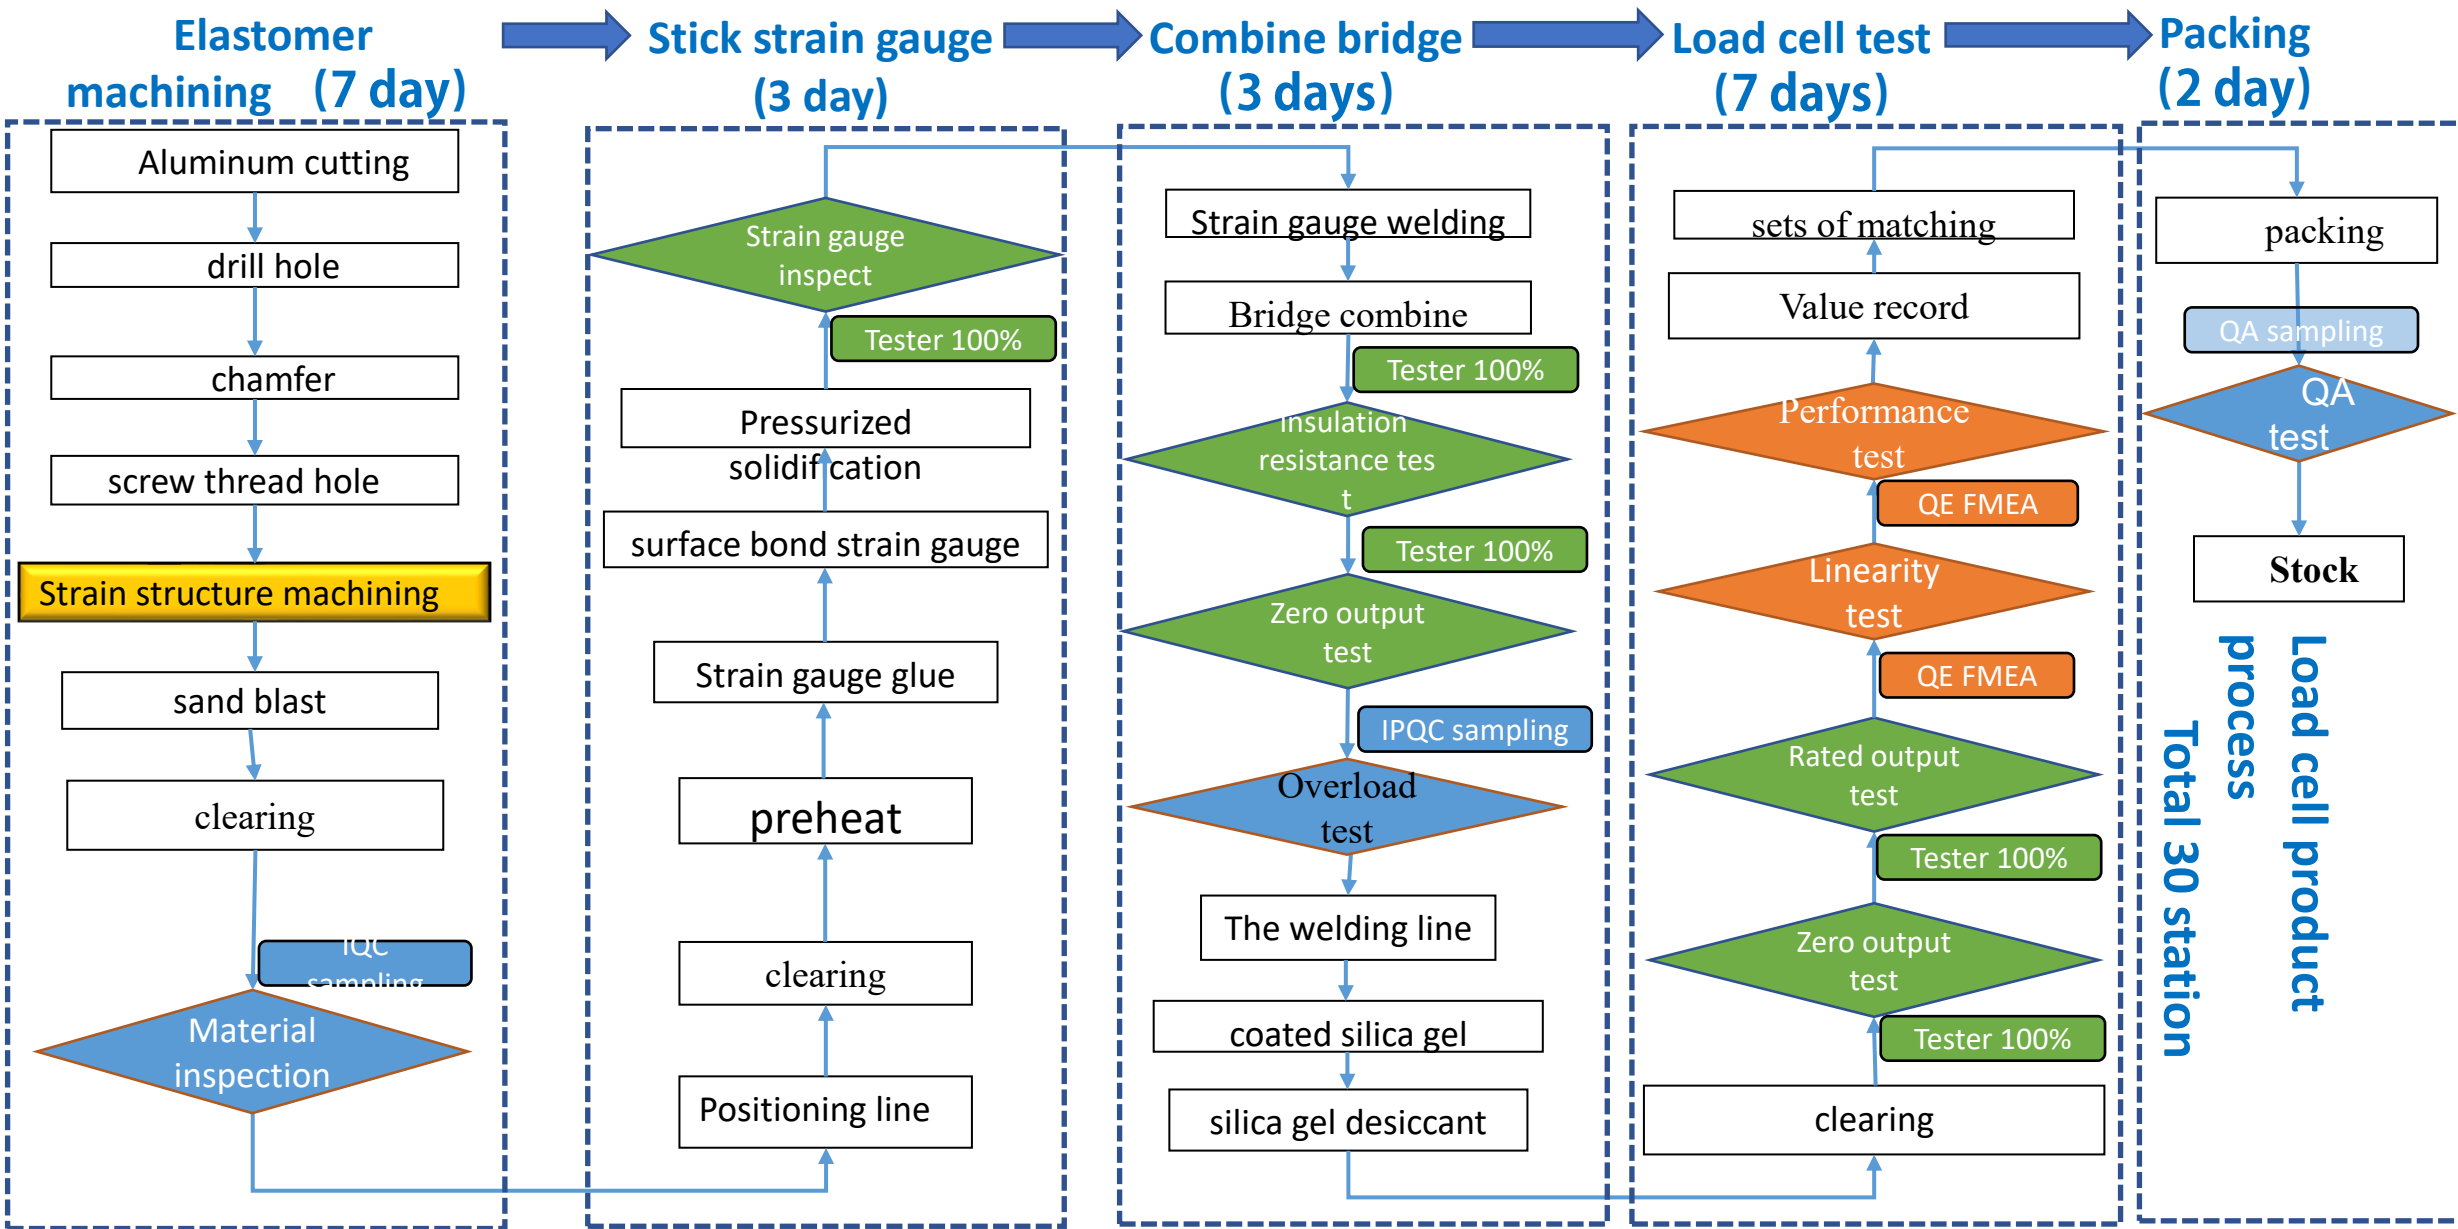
Elastomer machining (7 day)

Stick strain gauge (3 day)

Combine bridge (3 days)

Load cell test (7 days)

Packing (2 day)

Aluminum cutting

drill hole

chamfer

screw thread hole

Strain structure machining

sand blast

clearing

IQC sampling

Material inspection

Strain gauge inspect

Tester 100%

Pressurized solidification

surface bond strain gauge

Strain gauge glue

preheat

clearing

Positioning line

Strain gauge welding

Bridge combine

Tester 100%

insulation resistance test

Tester 100%

Zero output test

IPQC sampling

Overload test

The welding line

coated silica gel

silica gel desiccant

sets of matching

Value record

Performance test

QE FMEA

Linearity test

QE FMEA

Rated output test

Tester 100%

Zero output test

Tester 100%

clearing

packing

QA sampling

QA test

Stock

Total 30 station

process

Load cell product